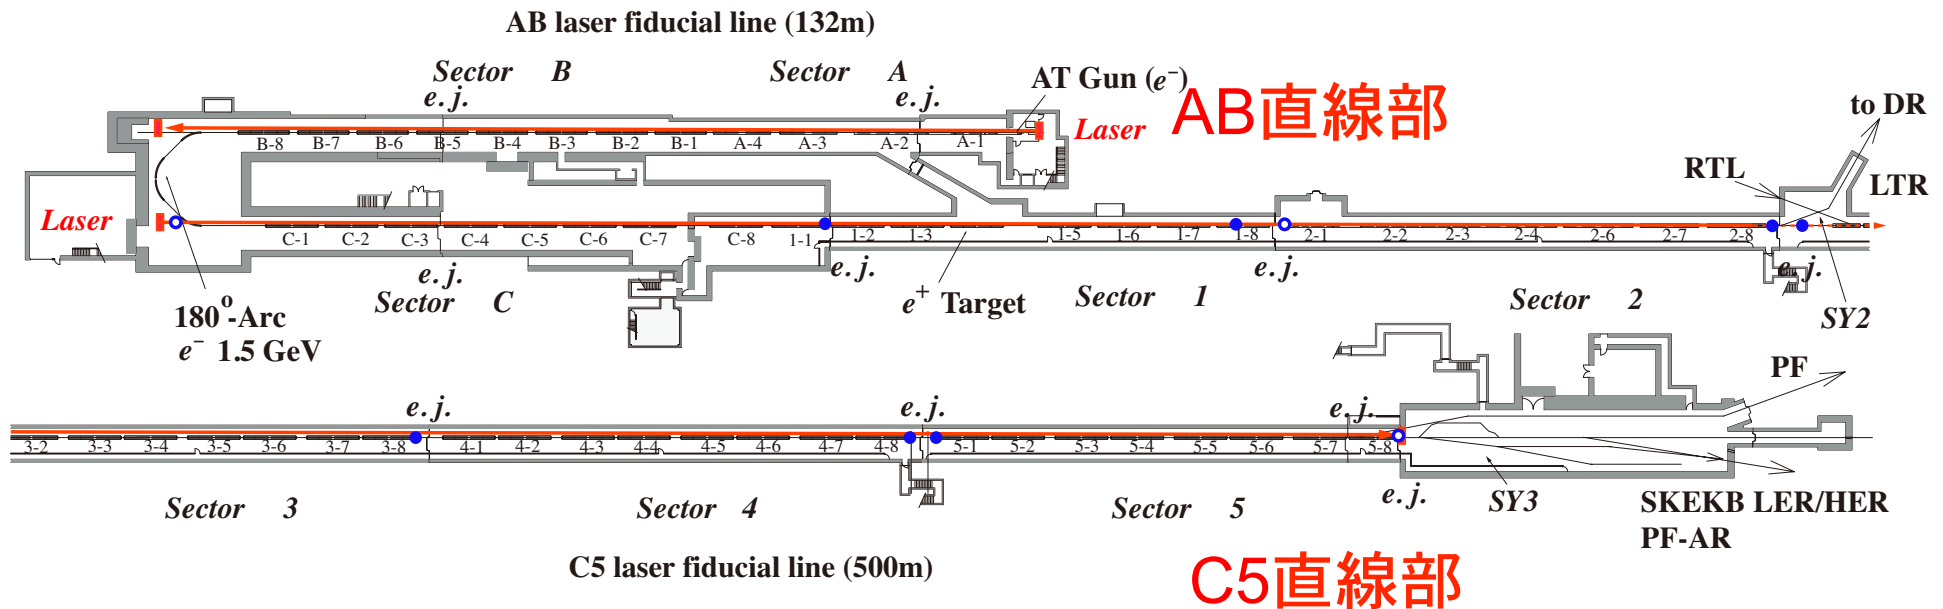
AB laser fiducial line (132m)

Sector B
e. j.

Sector A
e. j.

AT Gun ($e^-$)

Laser

AB直線部

to DR

RTL

LTR

Laser

B-8 B-7 B-6 B-5 B-4 B-3 B-2 B-1 A-4 A-3 A-2 A-1

C-1 C-2 C-3 C-4 C-5 C-6 C-7 C-8 1-1 1-2 1-3 1-5 1-6 1-7 1-8 2-1 2-2 2-3 2-4 2-6 2-7 2-8

e. j.
Sector C

e. j.

$e^+$ Target

Sector 1

e. j.

Sector 2

e. j.

SY2

180$^o$-Arc
$e^-$ 1.5 GeV

PF

e. j.

e. j.

e. j.

3-2 3-3 3-4 3-5 3-6 3-7 3-8 4-1 4-2 4-3 4-4 4-5 4-6 4-7 4-8 5-1 5-2 5-3 5-4 5-5 5-6 5-7 5-8

Sector 3

Sector 4

Sector 5

e. j.

SY3

SKEKB LER/HER
PF-AR

C5 laser fiducial line (500m)

C5直線部